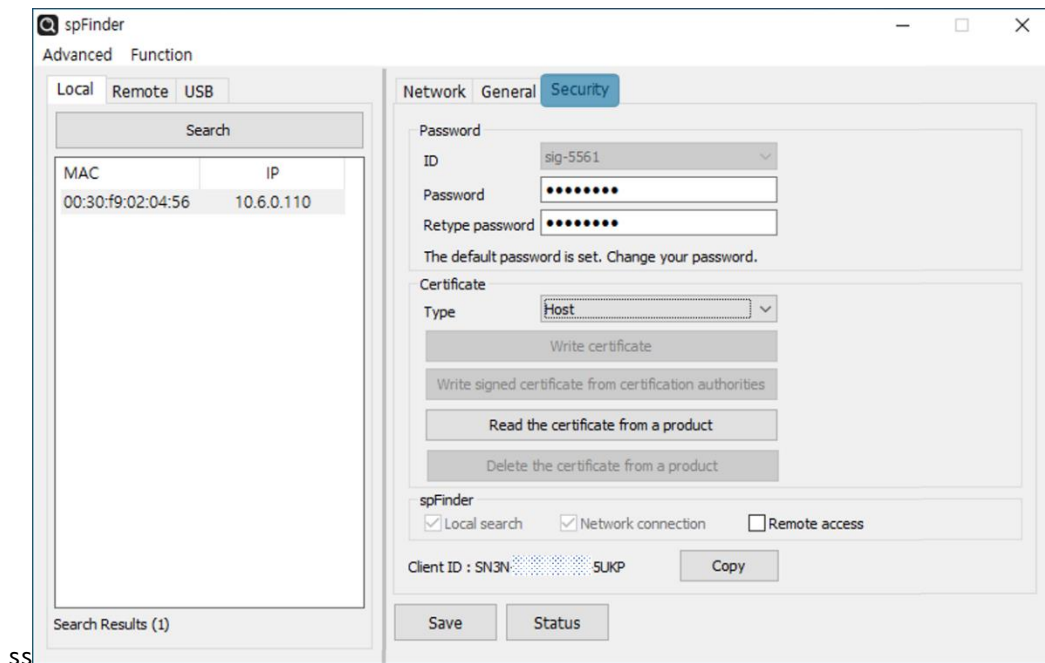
spFinder
Advanced Function

Local Remote USB
Search

| MAC | IP |
|---|---|
| 00:30:f9:02:04:56 | 10.6.0.110 |

Search Results (1)

Network General Security
Password
ID sig-5561
Password ••••••••
Retype password ••••••••
The default password is set. Change your password.
Certificate
Type Host
Write certificate
Write signed certificate from certification authorities
Read the certificate from a product
Delete the certificate from a product
spFinder
Local search Network connection Remote access
Client ID : SN3N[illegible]5UKP Copy
Save Status
ss